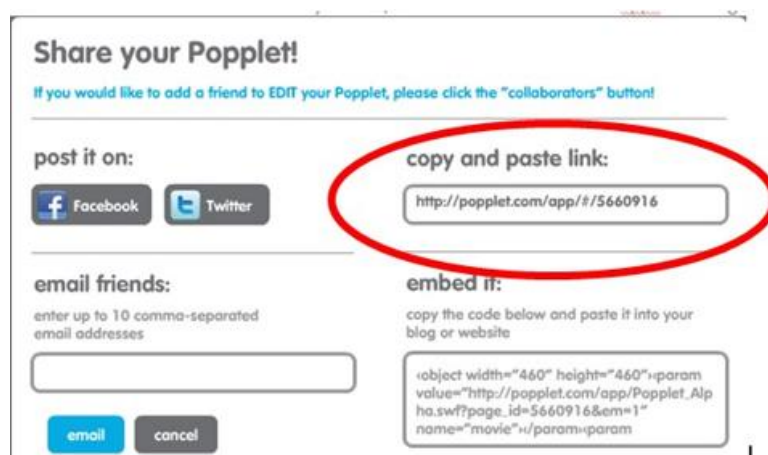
Share your Popplet!

If you would like to add a friend to EDIT your Popplet, please click the "collaborators" button!

post it on:

Facebook

Twitter

copy and paste link:

http://popplet.com/app/#/5660916

email friends:

enter up to 10 comma-separated email addresses

email

cancel

embed it:

copy the code below and paste it into your blog or website

<object width="460" height="460"><param value="http://popplet.com/app/Popplet_Alpha.swf?page_id=5660916&em=1" name="movie"></param><param